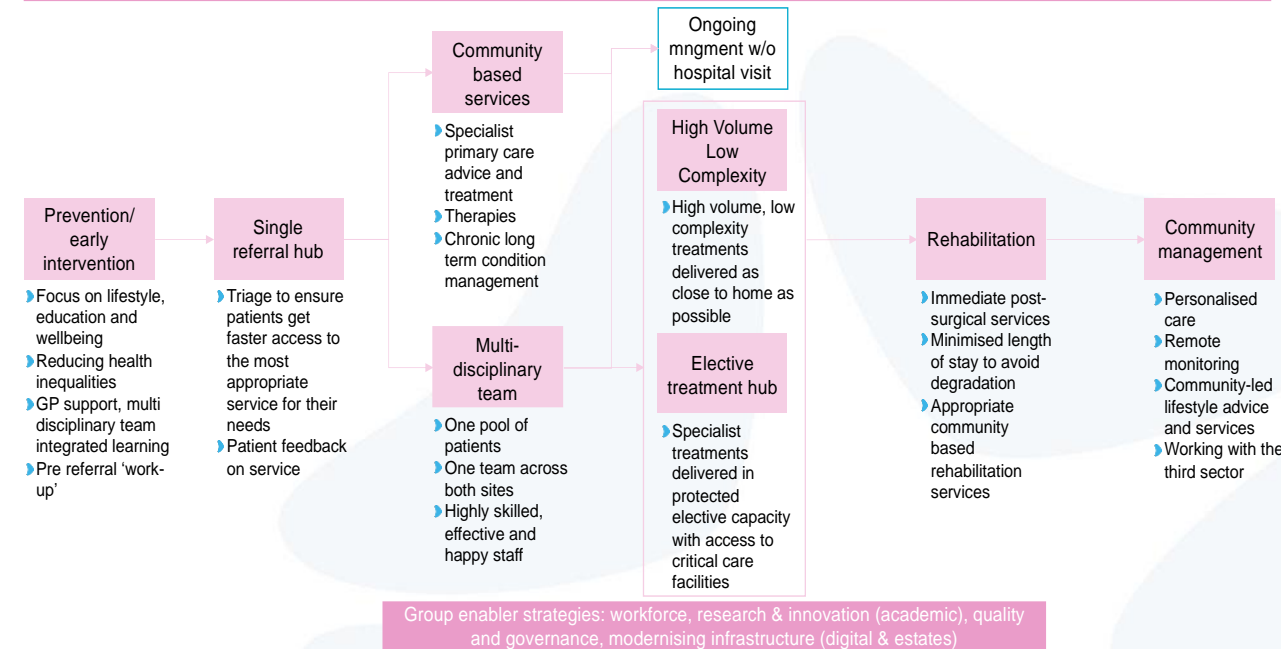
Prevention/ early intervention

Focus on lifestyle, education and wellbeing
Reducing health inequalities
GP support, multi disciplinary team integrated learning
Pre referral 'work-up'

Single referral hub

Triage to ensure patients get faster access to the most appropriate service for their needs
Patient feedback on service

Community based services

Specialist primary care advice and treatment
Therapies
Chronic long term condition management

Multi-disciplinary team

One pool of patients
One team across both sites
Highly skilled, effective and happy staff

Ongoing mngment w/o hospital visit

High Volume Low Complexity

High volume, low complexity treatments delivered as close to home as possible

Elective treatment hub

Specialist treatments delivered in protected elective capacity with access to critical care facilities

Rehabilitation

Immediate post-surgical services
Minimised length of stay to avoid degradation
Appropriate community based rehabilitation services

Community management

Personalised care
Remote monitoring
Community-led lifestyle advice and services
Working with the third sector

Group enabler strategies: workforce, research & innovation (academic), quality and governance, modernising infrastructure (digital & estates)